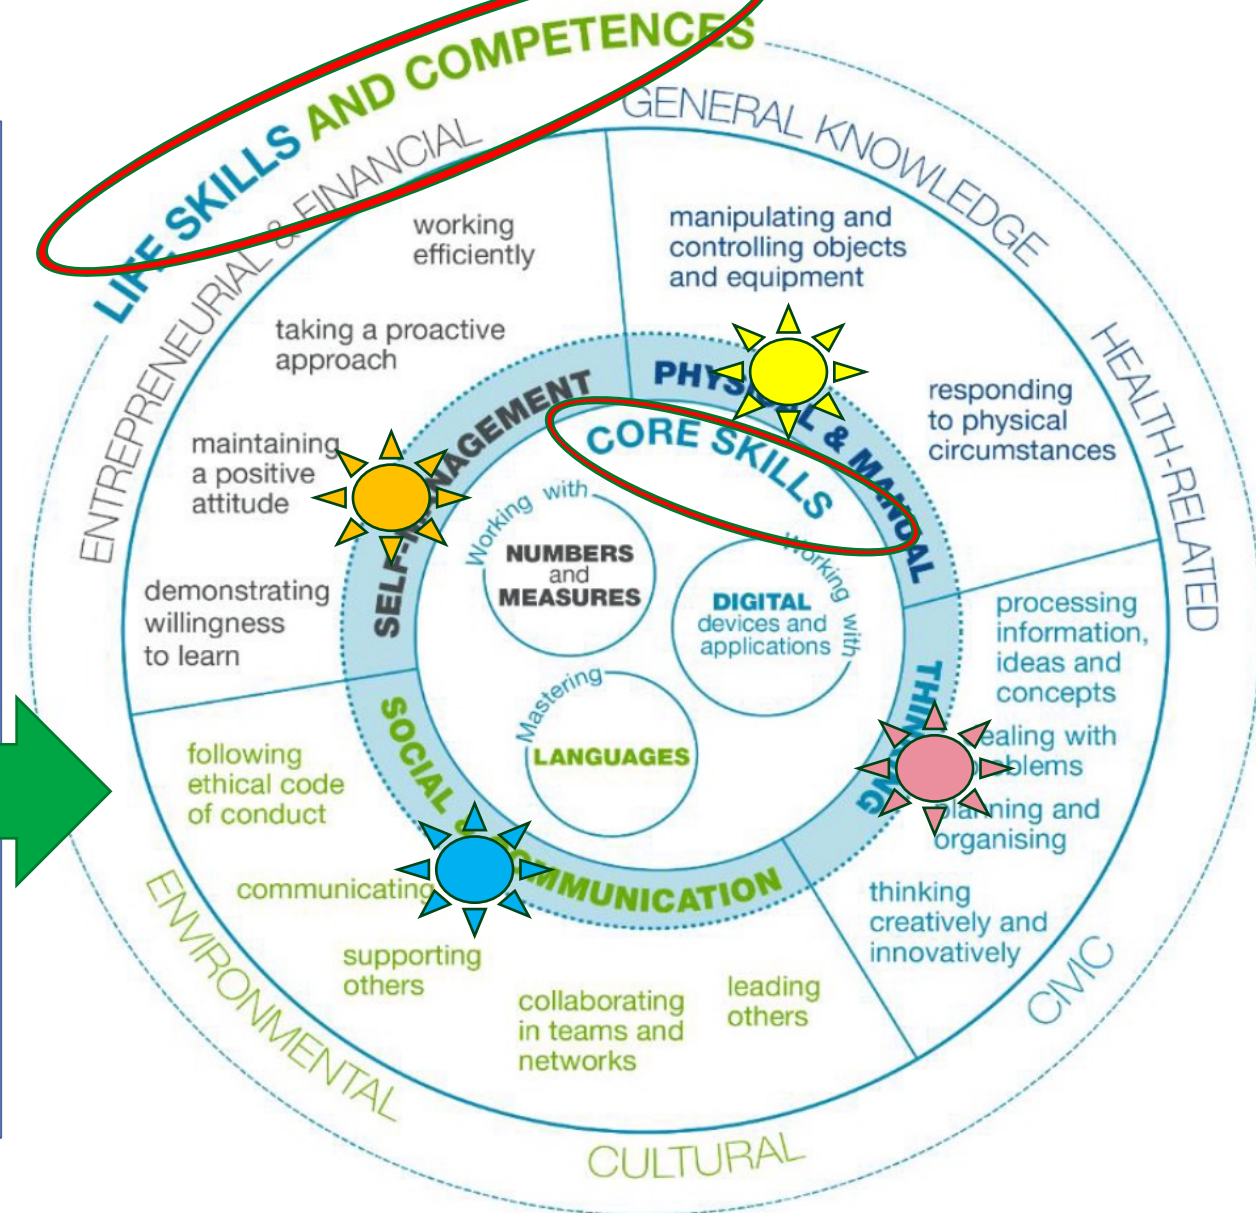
LIFE SKILLS AND COMPETENCES

GENERAL KNOWLEDGE

HEALTH-RELATED

CIVIC

CULTURAL

ENVIRONMENTAL

ENTREPRENEURIAL & FINANCIAL

working efficiently

taking a proactive approach

maintaining a positive attitude

demonstrating willingness to learn

manipulating and controlling objects and equipment

responding to physical circumstances

processing information, ideas and concepts

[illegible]ealing with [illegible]blems

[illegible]la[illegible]ning and organising

thinking creatively and innovatively

following ethical code of conduct

communicating

supporting others

collaborating in teams and networks

leading others

SELF-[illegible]AGEMENT

PHYS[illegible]L & MANUAL

THI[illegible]G

SOCIAL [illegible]MUNICATION

CORE SKILLS

Working with NUMBERS and MEASURES

Working with DIGITAL devices and applications

Mastering LANGUAGES